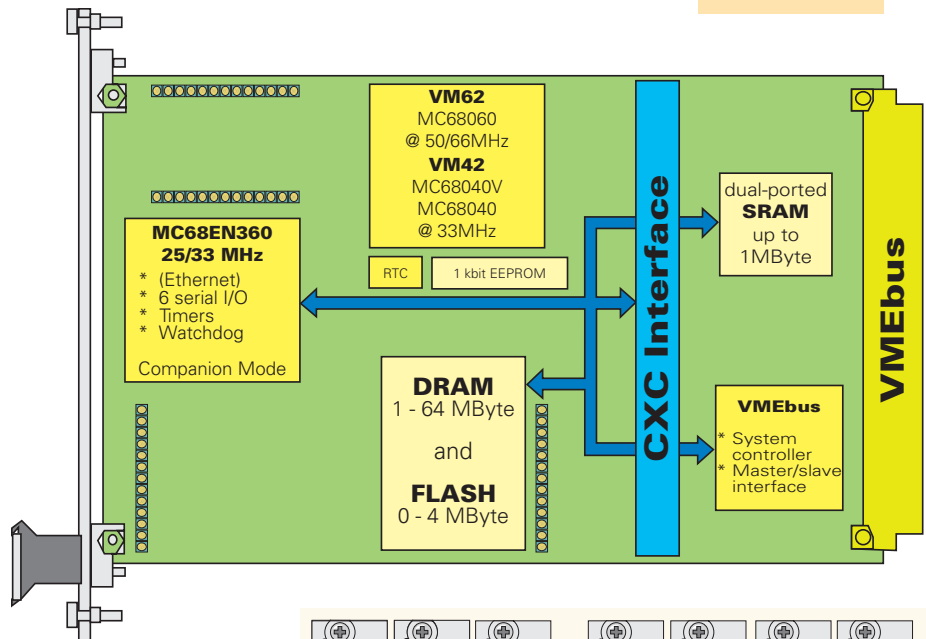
VM62
MC68060
@ 50/66MHz
VM42
MC68040V
MC68040
@ 33MHz

MC68EN360
25/33 MHz
* (Ethernet)
* 6 serial I/O
* Timers
* Watchdog
Companion Mode

RTC

1 kbit EEPROM

CXC Interface

dual-ported
SRAM
up to
1MByte

VMEbus

DRAM
1 - 64 MByte
and
FLASH
0 - 4 MByte

VMEbus
* System controller
* Master/slave interface